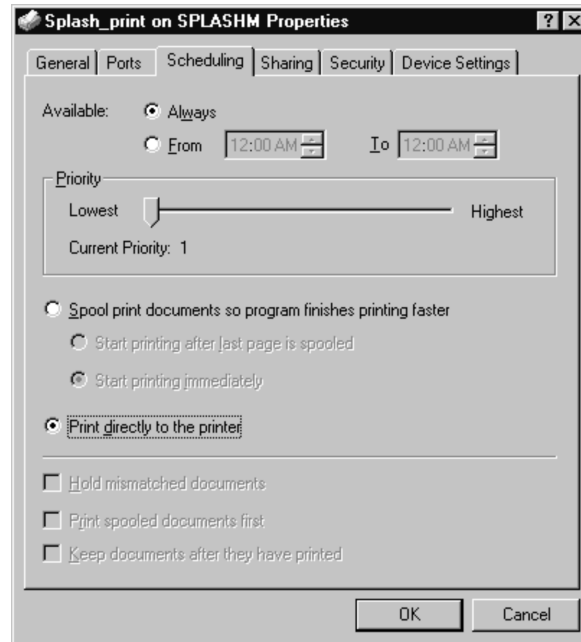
Splash_print on SPLASHM Properties

?

General | Ports | Scheduling | Sharing | Security | Device Settings

Available: Always

From 12:00 AM To 12:00 AM

Priority

Lowest Highest

Current Priority: 1

Spool print documents so program finishes printing faster

Start printing after last page is spooled

Start printing immediately

Print directly to the printer

Hold mismatched documents

Print spooled documents first

Keep documents after they have printed

OK Cancel